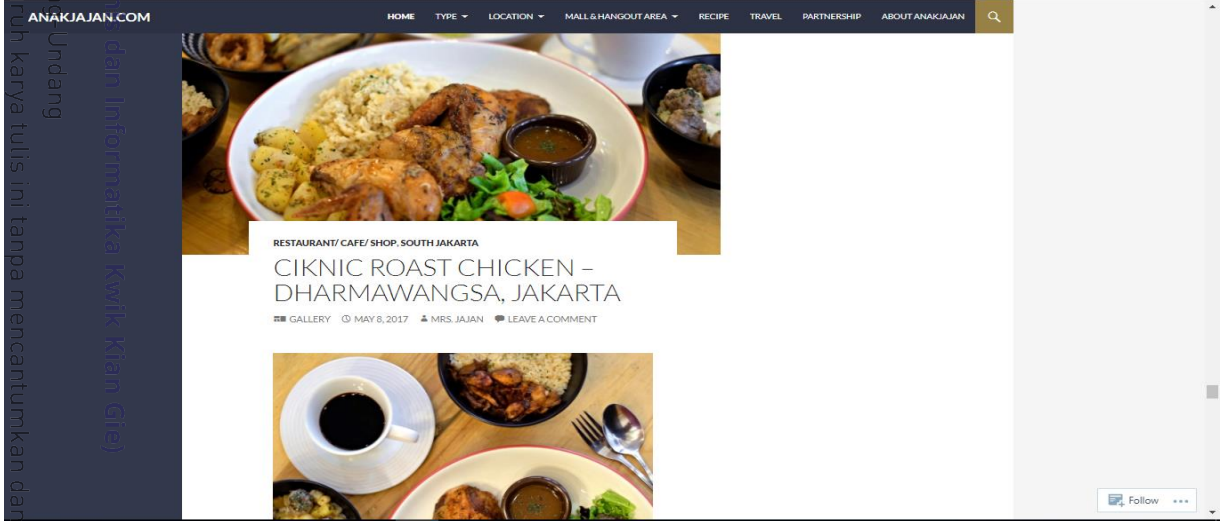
ANAKJAJAN.COM

HOME TYPE LOCATION MALL & HANGOUT AREA RECIPE TRAVEL PARTNERSHIP ABOUT ANAKJAJAN

ng-Undang
ruh karya tulis ini tanpa mencantumkan dan
s dan Informatika Kwik Kian Gie)

RESTAURANT/ CAFE/ SHOP, SOUTH JAKARTA

CIKNIC ROAST CHICKEN – DHARMAWANGSA, JAKARTA

GALLERY MAY 8, 2017 MRS. JAJAN LEAVE A COMMENT

Follow ...